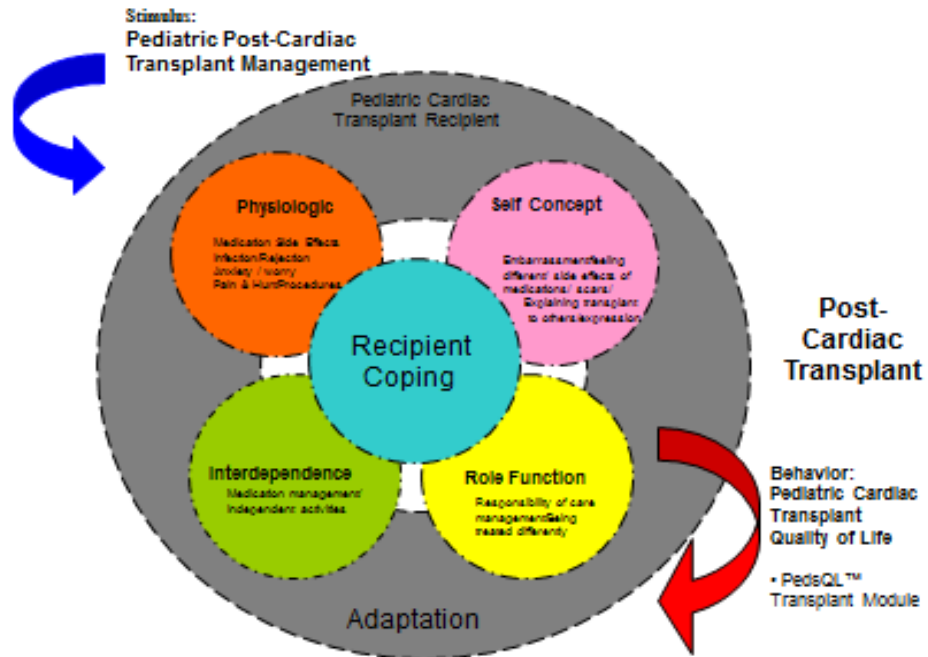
Stimulus:
Pediatric Post-Cardiac Transplant Management

Pediatric Cardiac Transplant Recipient

Physiologic

Medication Side Effects
Infection/Rejection
Anxiety / worry
Pain & Hurt/Procedures

Self Concept

Embarrassment/feeling different/ side effects of medications/ scars/ Explaining transplant to others/expression

Recipient Coping

Interdependence

Medication management/ Independent activities

Role Function

Responsibility of care management/Being treated differently

Adaptation

Post-Cardiac Transplant

Behavior:
Pediatric Cardiac Transplant Quality of Life

• PedsQL™ Transplant Module